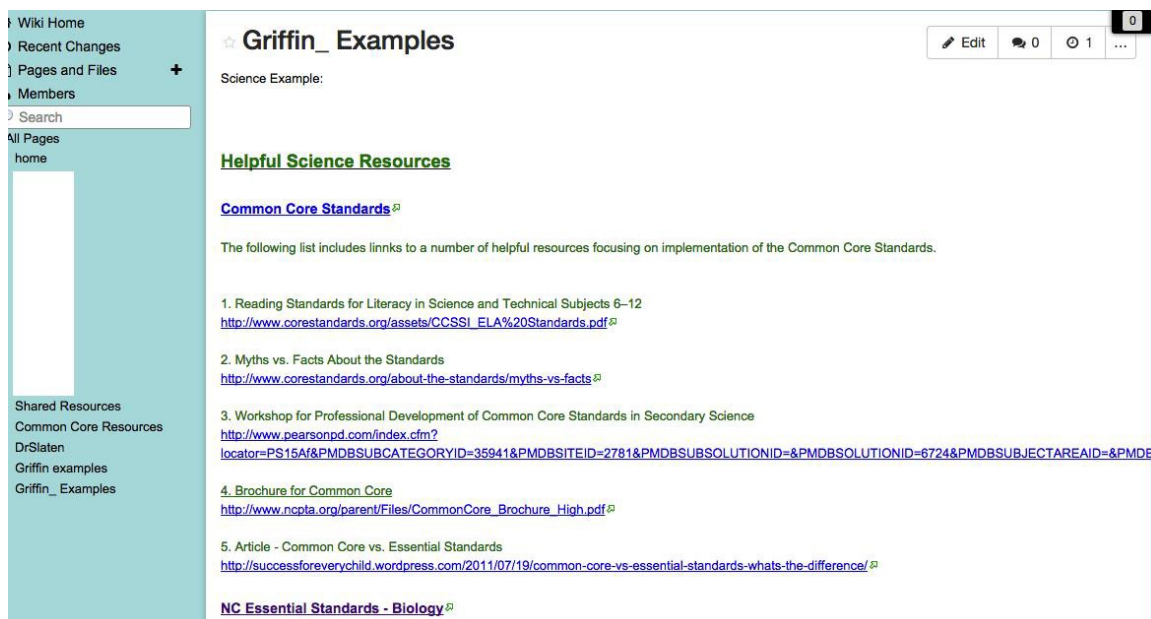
Wiki Home
Recent Changes
Pages and Files
Members
Search
All Pages
home

Shared Resources
Common Core Resources
DrSlaten
Griffin examples
Griffin_ Examples

0

Griffin_ Examples

Edit 0 1 ...

Science Example:

Helpful Science Resources

Common Core Standards

The following list includes linnks to a number of helpful resources focusing on implementation of the Common Core Standards.

1. Reading Standards for Literacy in Science and Technical Subjects 6–12
http://www.corestandards.org/assets/CCSSI_ELA%20Standards.pdf

2. Myths vs. Facts About the Standards
http://www.corestandards.org/about-the-standards/myths-vs-facts

3. Workshop for Professional Development of Common Core Standards in Secondary Science
http://www.pearsonpd.com/index.cfm?locator=PS15Af&PMDBSUBCATEGORYID=35941&PMDBSITEID=2781&PMDBSUBSOLUTIONID=&PMDBSOLUTIONID=6724&PMDBSUBJECTAREAID=&PMDE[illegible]

4. Brochure for Common Core
http://www.ncpta.org/parent/Files/CommonCore_Brochure_High.pdf

5. Article - Common Core vs. Essential Standards
http://successforeverychild.wordpress.com/2011/07/19/common-core-vs-essential-standards-whats-the-difference/

NC Essential Standards - Biology